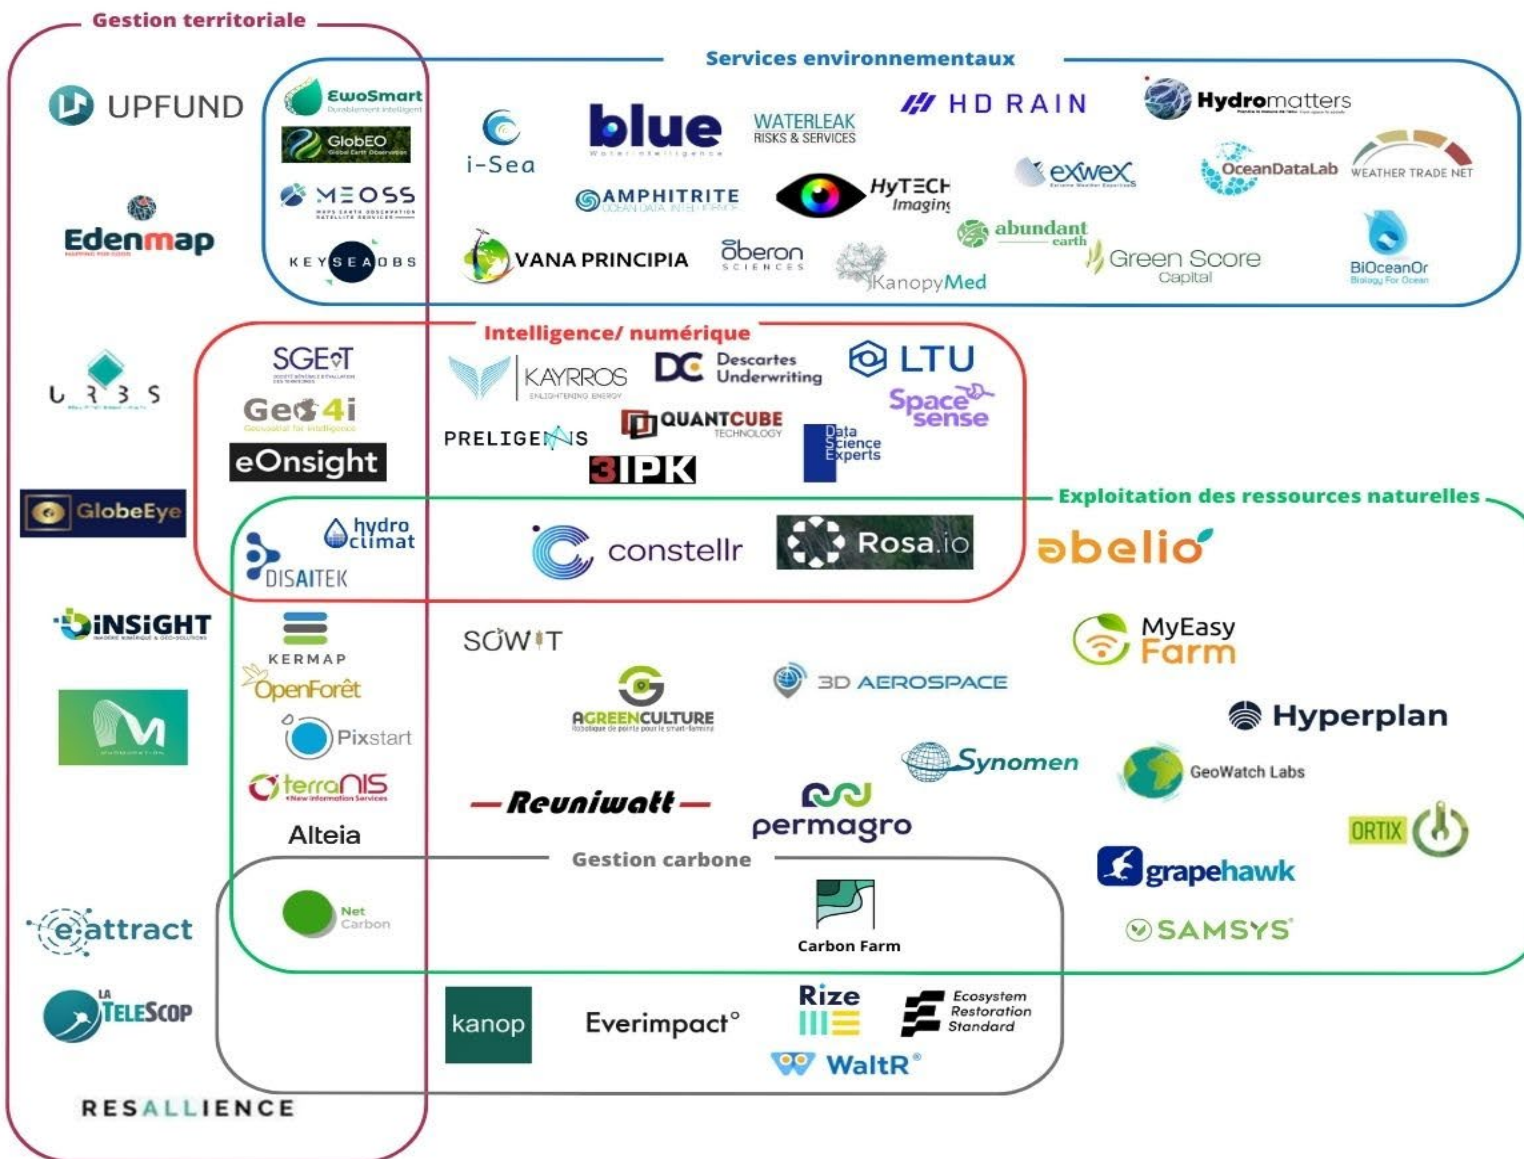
Gestion territoriale

UPFUND

Edenmap

URBS

GlobeEye

iNSIGHT

eattract

LA TELESCOP

RESALLIENCE

Services environnementaux

EwoSmart

GlobEO

MEOSS

KEYSEAOBS

i-Sea

blue

WATERLEAK RISKS & SERVICES

HD RAIN

Hydromatters

AMPHITRITE

HyTECH Imaging

exwex

OceanDataLab

WEATHER TRADE NET

VANA PRINCIPIA

Oberon SCIENCES

KanopyMed

abundant earth

Green Score Capital

BiOceanOr

Intelligence/ numérique

SGEvT

Geo4i

eOnsight

KAYRROS

DC Descartes Underwriting

LTU

Spacesense

PRELIGENS

QUANTCUBE TECHNOLOGY

3IPK

Data Science Experts

Exploitation des ressources naturelles

hydro climat

DISAITEK

constellr

Rosa.io

abelio

KERMAP

OpenForêt

Pixstart

terraNIS

Alteia

SOWIT

AGREENCULTURE

3D AEROSPACE

MyEasy Farm

Hyperplan

Synomen

GeoWatch Labs

Reuniwatt

permagro

ORTIX

grapehawk

SAMSYS

Gestion carbone

Net Carbon

Carbon Farm

kanop

Everimpact°

Rize

Ecosystem Restoration Standard

WaltR®